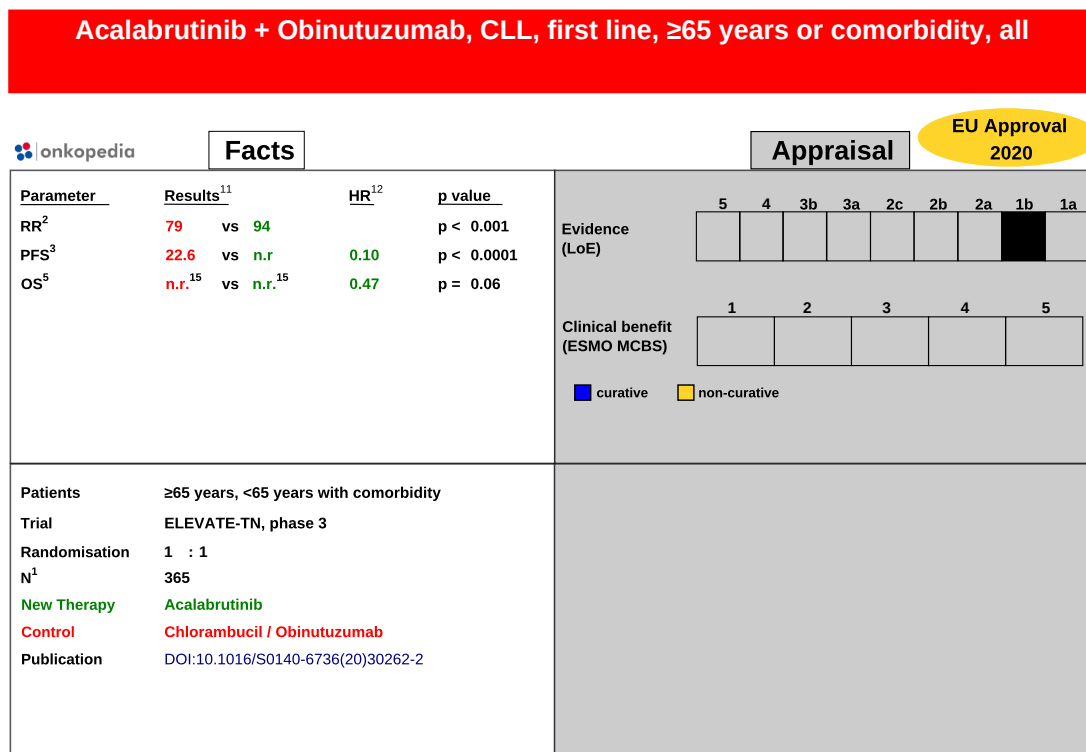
Acalabrutinib + Obinutuzumab, CLL, first line, ≥65 years or comorbidity, all

onkopedia

Facts

Appraisal

EU Approval 2020

| Parameter | Results$^{11}$ | | | HR$^{12}$ | p value |
|---|---|---|---|---|---|
| RR$^{2}$ | 79 | vs | 94 | | p < 0.001 |
| PFS$^{3}$ | 22.6 | vs | n.r | 0.10 | p < 0.0001 |
| OS$^{5}$ | n.r.$^{15}$ | vs | n.r.$^{15}$ | 0.47 | p = 0.06 |

Evidence (LoE)

| 5 | 4 | 3b | 3a | 2c | 2b | 2a | 1b | 1a |
|---|---|---|---|---|---|---|---|---|
| | | | | | | | | |

Clinical benefit (ESMO MCBS)

| 1 | 2 | 3 | 4 | 5 |
|---|---|---|---|---|
| | | | | |

curative non-curative

Patients ≥65 years, <65 years with comorbidity
Trial ELEVATE-TN, phase 3
Randomisation 1 : 1
N$^{1}$ 365
New Therapy Acalabrutinib
Control Chlorambucil / Obinutuzumab
Publication DOI:10.1016/S0140-6736(20)30262-2